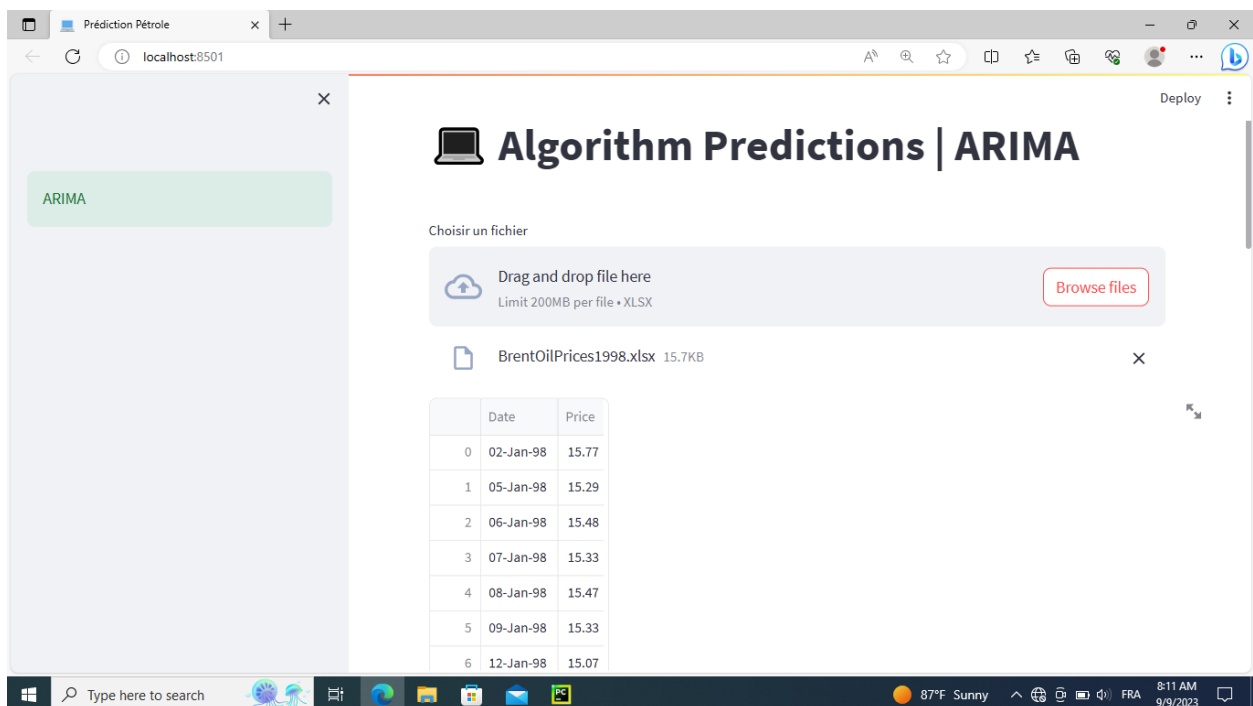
Prédiction Pétrole

localhost:8501

Deploy

ARIMA

💻 Algorithm Predictions | ARIMA

Choisir un fichier

Drag and drop file here
Limit 200MB per file • XLSX

Browse files

BrentOilPrices1998.xlsx 15.7KB

| | Date | Price |
|---|---|---|
| 0 | 02-Jan-98 | 15.77 |
| 1 | 05-Jan-98 | 15.29 |
| 2 | 06-Jan-98 | 15.48 |
| 3 | 07-Jan-98 | 15.33 |
| 4 | 08-Jan-98 | 15.47 |
| 5 | 09-Jan-98 | 15.33 |
| 6 | 12-Jan-98 | 15.07 |

Type here to search

87°F Sunny FRA 8:11 AM 9/9/2023